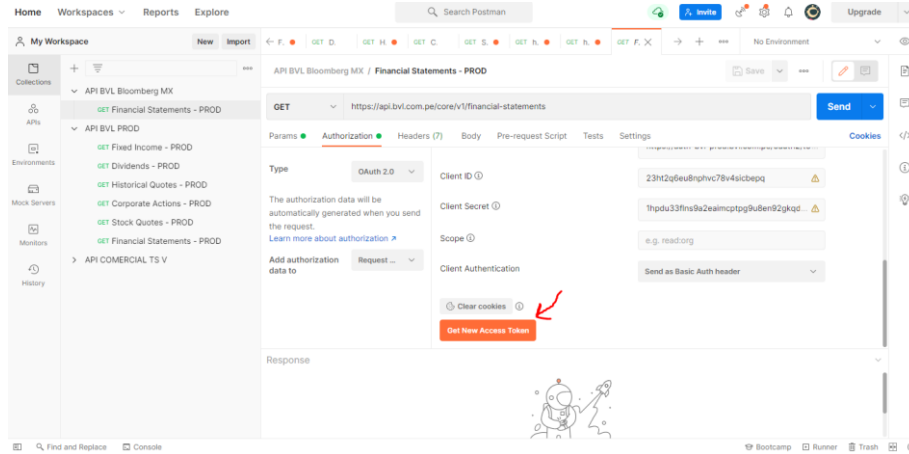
Home Workspaces Reports Explore

Search Postman

Invite Upgrade

My Workspace New Import

F. GET D. GET H. GET C. GET S. GET h. GET h. GET F.

No Environment

Collections

APIs

Environments

Mock Servers

Monitors

History

API BVL Bloomberg MX
GET Financial Statements - PROD
API BVL PROD
GET Fixed Income - PROD
GET Dividends - PROD
GET Historical Quotes - PROD
GET Corporate Actions - PROD
GET Stock Quotes - PROD
GET Financial Statements - PROD
API COMERCIAL TS V

API BVL Bloomberg MX / Financial Statements - PROD

Save

GET https://api.bvl.com.pe/core/v1/financial-statements Send

Params Authorization Headers (7) Body Pre-request Script Tests Settings Cookies

Type OAuth 2.0

The authorization data will be automatically generated when you send the request.
Learn more about authorization ↗

Add authorization data to Request ...

Client ID 23ht2q6eu8nphvc78v4sicbepq

Client Secret 1hpdu33flns9a2eaimcptpg9u8en92gkqd

Scope e.g. read:org

Client Authentication Send as Basic Auth header

Clear cookies

Get New Access Token

Response

Find and Replace Console

Bootcamp Runner Trash